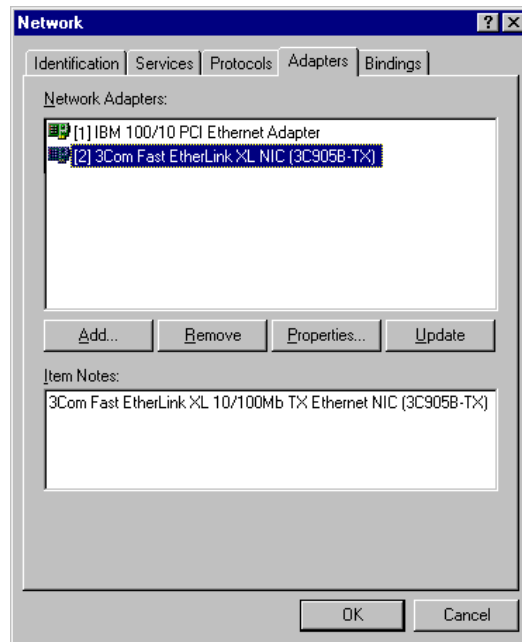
Network

? X

Identification | Services | Protocols | Adapters | Bindings

Network Adapters:

[1] IBM 100/10 PCI Ethernet Adapter
[2] 3Com Fast EtherLink XL NIC (3C905B-TX)

Add... | Remove | Properties... | Update

Item Notes:

3Com Fast EtherLink XL 10/100Mb TX Ethernet NIC (3C905B-TX)

OK | Cancel